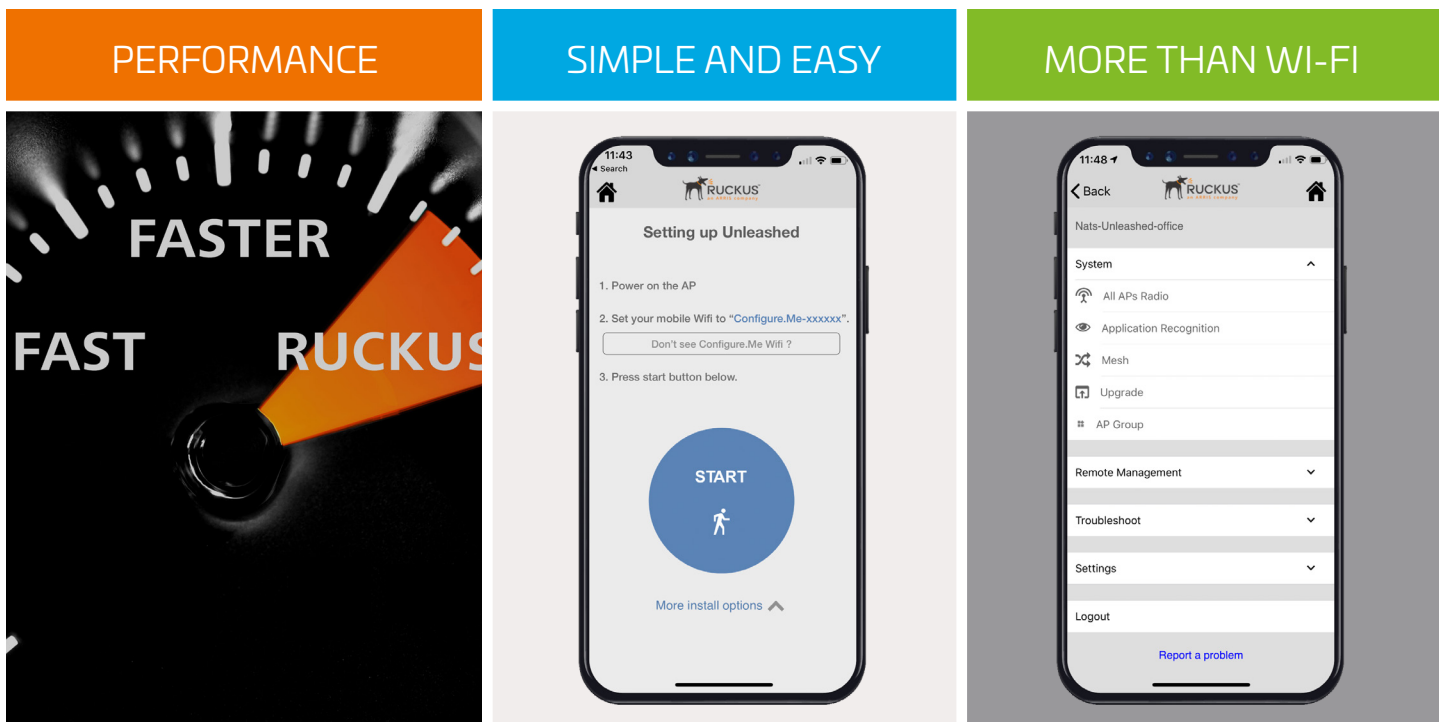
PERFORMANCE

FASTER

FAST

RUCKUS

SIMPLE AND EASY

11:43
◀ Search

RUCKUS
an ARRIS company

Setting up Unleashed

1. Power on the AP

2. Set your mobile Wifi to "Configure.Me-xxxxxx".

Don't see Configure.Me Wifi ?

3. Press start button below.

START

More install options

MORE THAN WI-FI

11:48

Back

RUCKUS
an ARRIS company

Nats-Unleashed-office

System

All APs Radio

Application Recognition

Mesh

Upgrade

AP Group

Remote Management

Troubleshoot

Settings

Logout

Report a problem